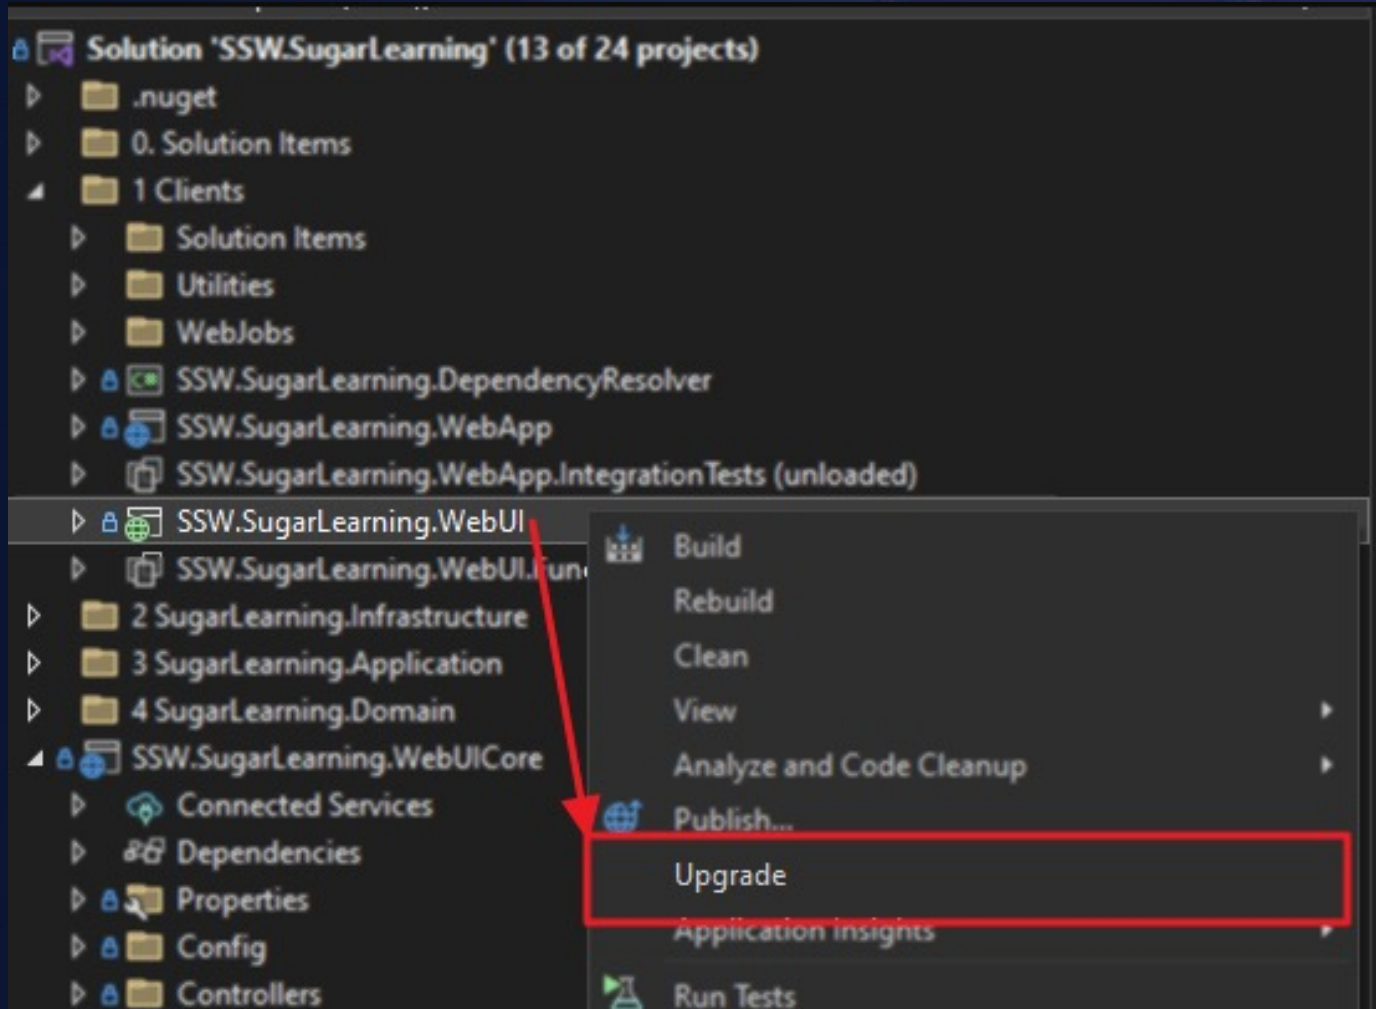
Solution 'SSW.SugarLearning' (13 of 24 projects)
.nuget
0. Solution Items
1 Clients
Solution Items
Utilities
WebJobs
SSW.SugarLearning.DependencyResolver
SSW.SugarLearning.WebApp
SSW.SugarLearning.WebApp.IntegrationTests (unloaded)
SSW.SugarLearning.WebUI
SSW.SugarLearning.WebUI.Fun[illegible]
2 SugarLearning.Infrastructure
3 SugarLearning.Application
4 SugarLearning.Domain
SSW.SugarLearning.WebUICore
Connected Services
Dependencies
Properties
Config
Controllers

Build
Rebuild
Clean
View
Analyze and Code Cleanup
Publish...
Upgrade
Application Insights
Run Tests